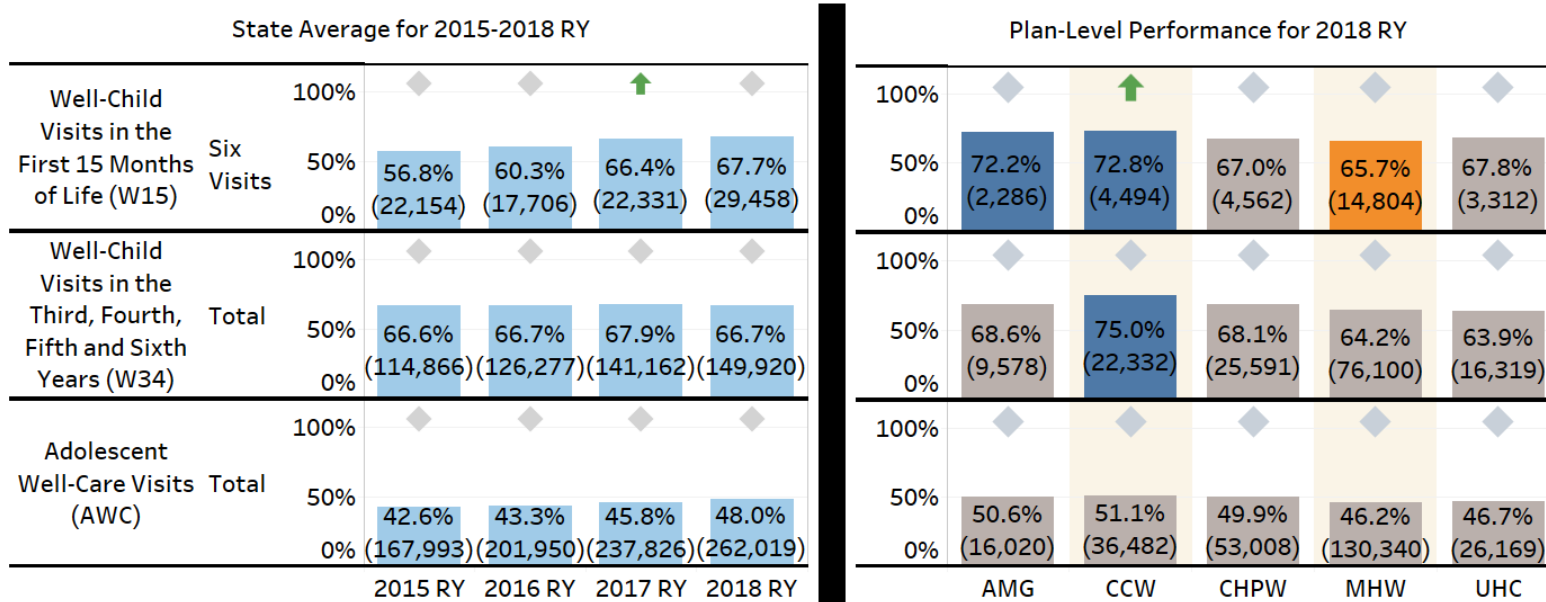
State Average for 2015-2018 RY

| | | | 2015 RY | 2016 RY | 2017 RY | 2018 RY |
|---|---|---|---|---|---|---|
| Well-Child Visits in the First 15 Months of Life (W15) | Six Visits | 100% 50% 0% | 56.8% (22,154) | 60.3% (17,706) | 66.4% (22,331) | 67.7% (29,458) |
| Well-Child Visits in the Third, Fourth, Fifth and Sixth Years (W34) | Total | 100% 50% 0% | 66.6% (114,866) | 66.7% (126,277) | 67.9% (141,162) | 66.7% (149,920) |
| Adolescent Well-Care Visits (AWC) | Total | 100% 50% 0% | 42.6% (167,993) | 43.3% (201,950) | 45.8% (237,826) | 48.0% (262,019) |

Plan-Level Performance for 2018 RY

| | AMG | CCW | CHPW | MHW | UHC |
|---|---|---|---|---|---|
| 100% 50% 0% | 72.2% (2,286) | 72.8% (4,494) | 67.0% (4,562) | 65.7% (14,804) | 67.8% (3,312) |
| 100% 50% 0% | 68.6% (9,578) | 75.0% (22,332) | 68.1% (25,591) | 64.2% (76,100) | 63.9% (16,319) |
| 100% 50% 0% | 50.6% (16,020) | 51.1% (36,482) | 49.9% (53,008) | 46.2% (130,340) | 46.7% (26,169) |